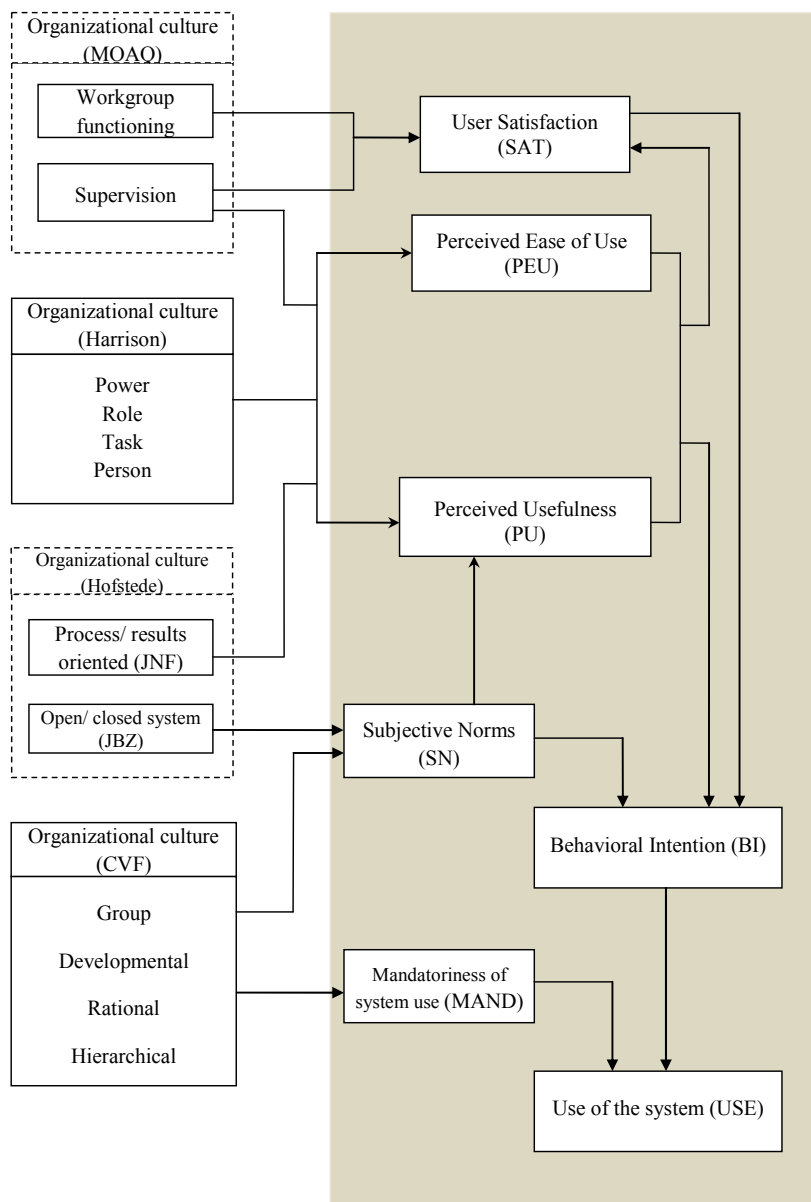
Organizational culture (MOAQ)

Workgroup functioning

Supervision

User Satisfaction (SAT)

Perceived Ease of Use (PEU)

Organizational culture (Harrison)

Power
Role
Task
Person

Perceived Usefulness (PU)

Organizational culture (Hofstede)

Process/ results oriented (JNF)

Open/ closed system (JBZ)

Subjective Norms (SN)

Organizational culture (CVF)

Group

Developmental

Rational

Hierarchical

Behavioral Intention (BI)

Mandatoriness of system use (MAND)

Use of the system (USE)